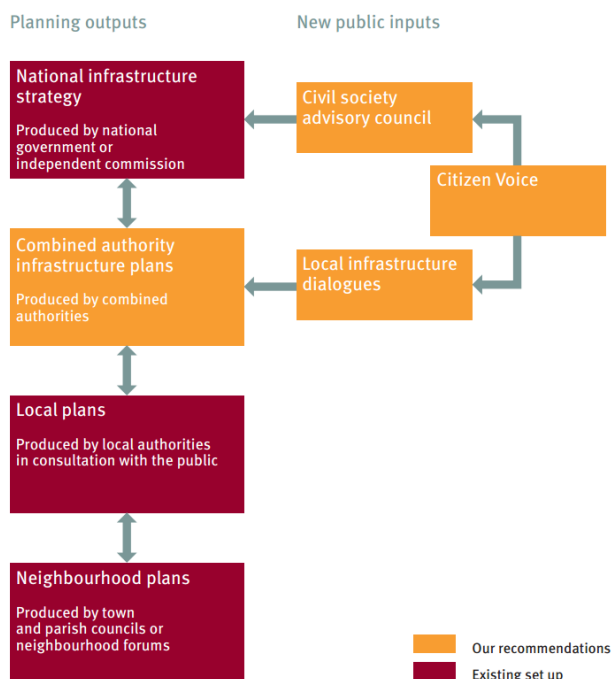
Planning outputs

New public inputs

National infrastructure strategy

Produced by national government or independent commission

Civil society advisory council

Citizen Voice

Combined authority infrastructure plans

Produced by combined authorities

Local infrastructure dialogues

Local plans

Produced by local authorities in consultation with the public

Neighbourhood plans

Produced by town and parish councils or neighbourhood forums

Our recommendations

Existing set up